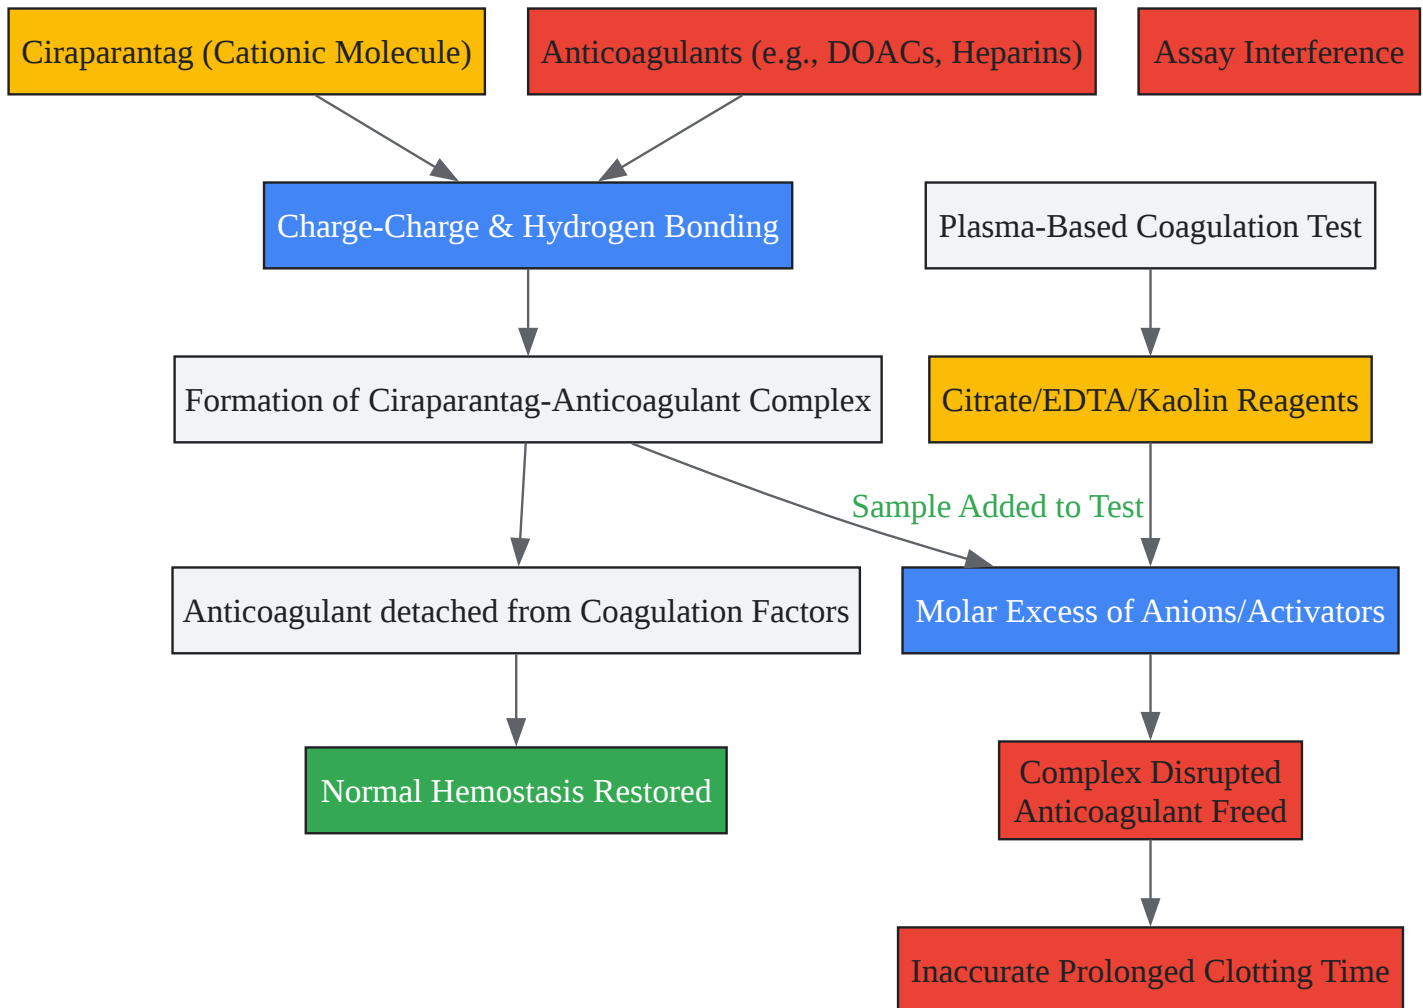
Ciraparantag (Cationic Molecule)

Anticoagulants (e.g., DOACs, Heparins)

Assay Interference

Charge-Charge & Hydrogen Bonding

Plasma-Based Coagulation Test

Formation of Ciraparantag-Anticoagulant Complex

Citrate/EDTA/Kaolin Reagents

Sample Added to Test

Anticoagulant detached from Coagulation Factors

Molar Excess of Anions/Activators

Normal Hemostasis Restored

Complex Disrupted Anticoagulant Freed

Inaccurate Prolonged Clotting Time